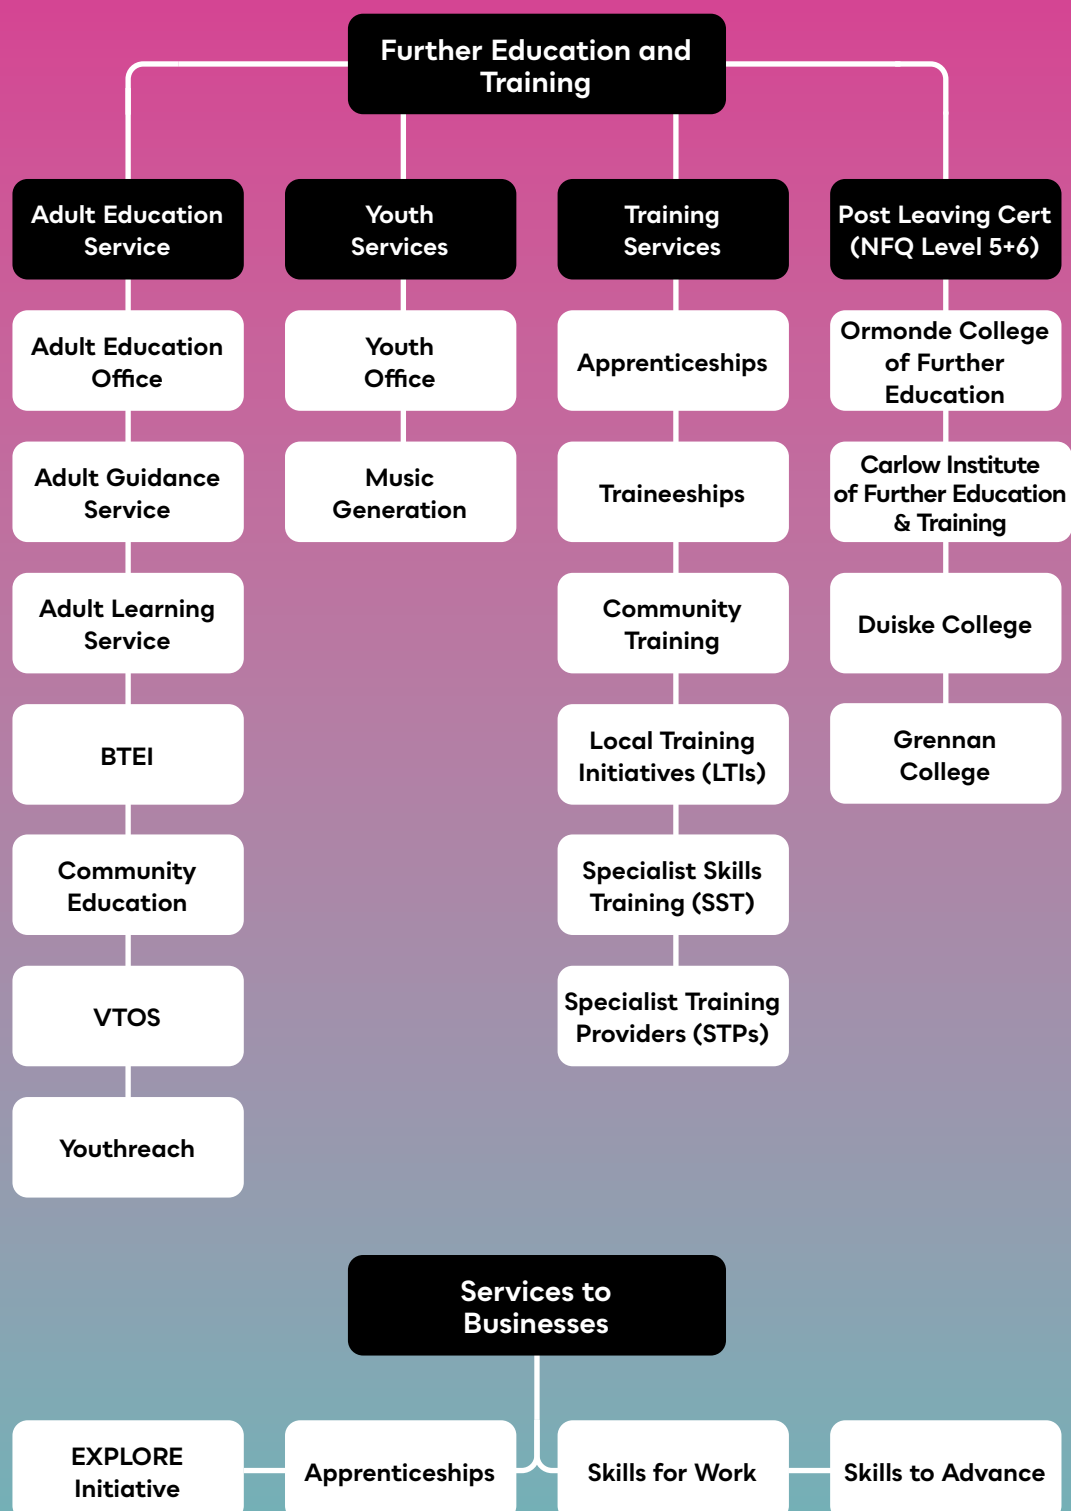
Further Education and Training

Adult Education Service

Adult Education Office

Adult Guidance Service

Adult Learning Service

BTEI

Community Education

VTOS

Youthreach

Youth Services

Youth Office

Music Generation

Training Services

Apprenticeships

Traineeships

Community Training

Local Training Initiatives (LTIs)

Specialist Skills Training (SST)

Specialist Training Providers (STPs)

Post Leaving Cert (NFQ Level 5+6)

Ormonde College of Further Education

Carlow Institute of Further Education & Training

Duiske College

Grennan College

Services to Businesses

EXPLORE Initiative

Apprenticeships

Skills for Work

Skills to Advance